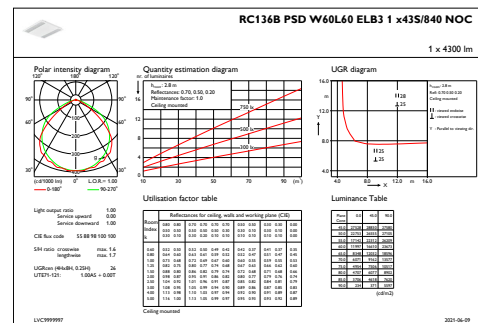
RC136B PSD W60L60 ELB3 1 x43S/840 NOC

1 x 4300 lm

Polar intensity diagram

120° 180° 120°

90° 90°

60° 60°

30° 0° 30°

100
200
300
400

(cd/1000 lm) L.O.R.= 1.00
— 0-180° — 90-270°

Quantity estimation diagram

nr. of luminaires

$h_{room}$: 2.8 m
Reflectances: 0.70, 0.50, 0.20
Maintenance factor: 1.0
Ceiling mounted

750 lx
500 lx
300 lx

10 30 50 70 90 (m)

UGR diagram

16.0
m
12.0
Y
8.0
4.0

28
25
25

4.0 8.0 12.0 m 16.0
X

Light output ratio 1.00
Service upward 0.00
Service downward 1.00

CIE flux code 55 88 98 100 100

SHR ratio crosswise max. 1.6
lengthwise max. 1.7

UGRcon (4H×8H, 0.25H) 26
UTE71-121: 1.00A5 + 0.00T

Utilisation factor table

Reflectances for ceiling, walls and working plane (CIE)

Room Index k

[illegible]

Ceiling mounted

Luminance Table

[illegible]

(cd/m2)

LVC9999997 2021-06-09